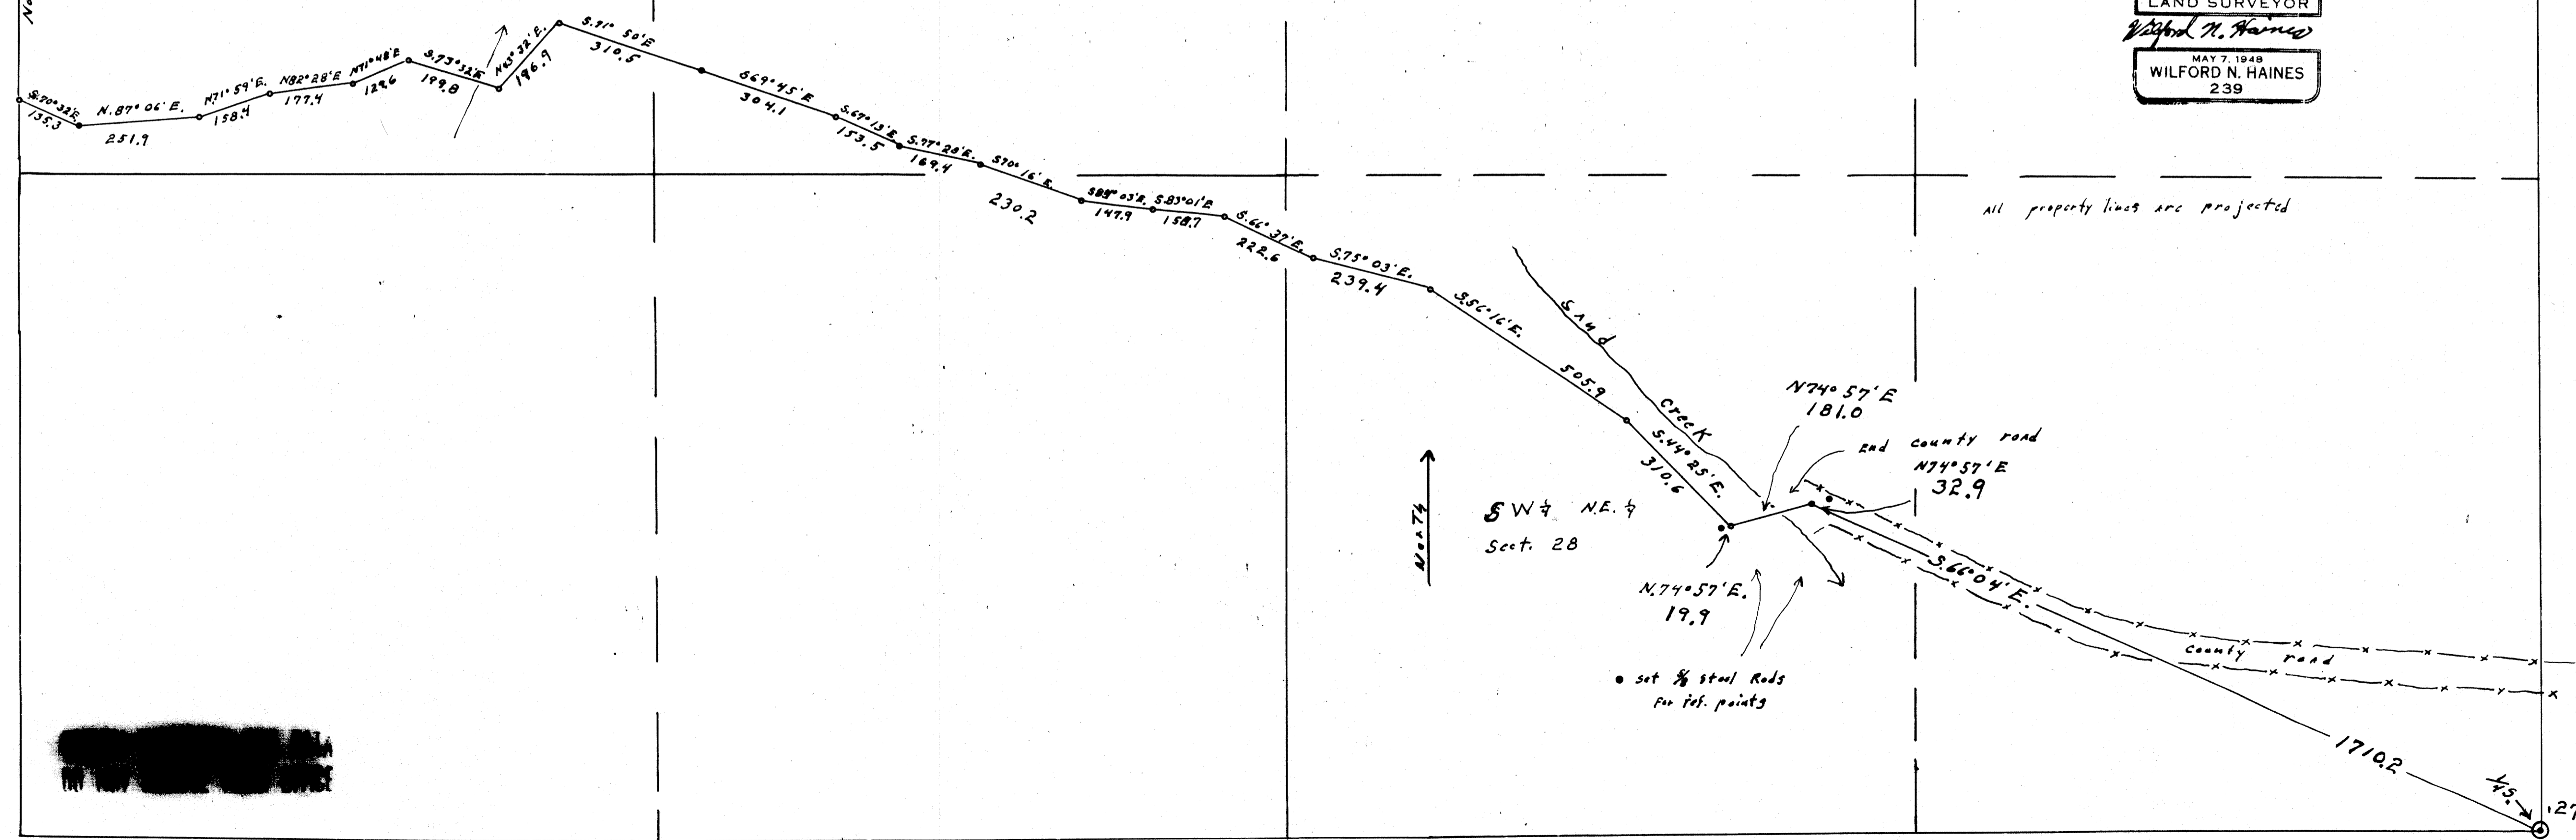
LAND SURVEYOR
Wilford N. Haines
MAY 7, 1948
WILFORD N. HAINES
239

S.70°32'E.
135.3
N.87°06'E.
251.9
N71°59'E.
158.4
N82°28'E
177.4
N71°48'E
122.6
S.73°32'E
199.8
N65°32'E.
196.9
S.71°50'E
310.5
S69°45'E
304.1
S.69°13'E.
153.5
S.77°28'E.
169.4
S70°16'E.
230.2
S88°03'E.
147.9
S.83°01'E
158.7
S.66°37'E.
222.6
S.75°03'E.
239.4
S.56°16'E.
505.9
S.44°25'E.
310.6

All property lines are projected

Sand Creek

N74°57'E
181.0

End county road
N74°57'E
32.9

S.66°04'E.

county road

1710.2

1/5.

27

N.74°57'E.
19.9

SW¼ N.E.¼
Sect. 28

North

• set ⅝ steel Rods for ref. points

No